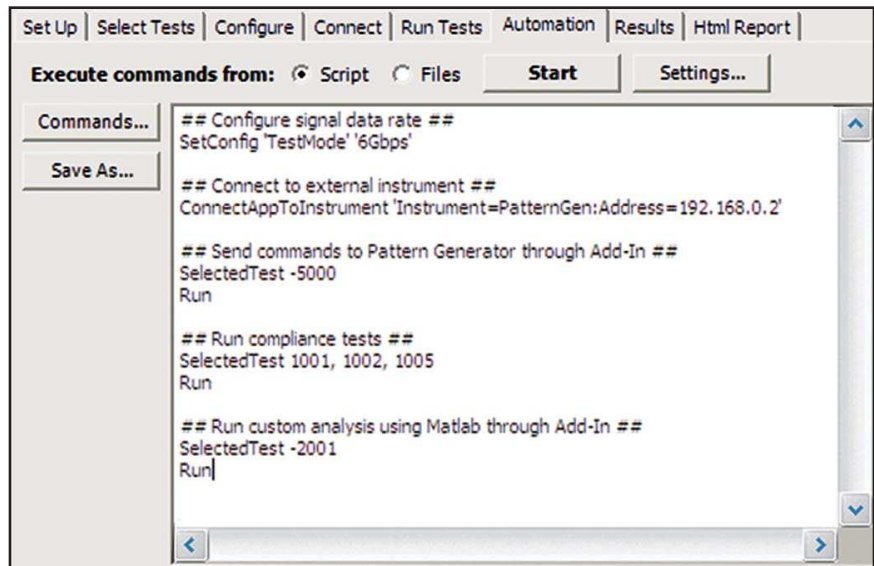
Set Up | Select Tests | Configure | Connect | Run Tests | Automation | Results | Html Report

Execute commands from: Script Files Start Settings...

Commands...

Save As...

## Configure signal data rate ##
SetConfig 'TestMode' '6Gbps'

## Connect to external instrument ##
ConnectAppToInstrument 'Instrument=PatternGen:Address=192.168.0.2'

## Send commands to Pattern Generator through Add-In ##
SelectedTest -5000
Run

## Run compliance tests ##
SelectedTest 1001, 1002, 1005
Run

## Run custom analysis using Matlab through Add-In ##
SelectedTest -2001
Run